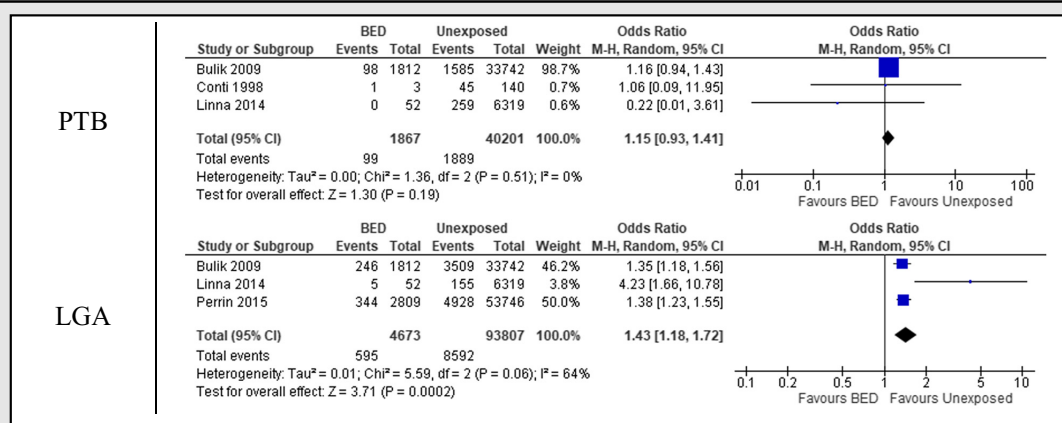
PTB

| Study or Subgroup | BED Events | BED Total | Unexposed Events | Unexposed Total | Weight | Odds Ratio M-H, Random, 95% CI |
|---|---|---|---|---|---|---|
| Bulik 2009 | 98 | 1812 | 1585 | 33742 | 98.7% | 1.16 [0.94, 1.43] |
| Conti 1998 | 1 | 3 | 45 | 140 | 0.7% | 1.06 [0.09, 11.95] |
| Linna 2014 | 0 | 52 | 259 | 6319 | 0.6% | 0.22 [0.01, 3.61] |
| Total (95% CI) | | 1867 | | 40201 | 100.0% | 1.15 [0.93, 1.41] |
| Total events | 99 | | 1889 | | | |

Heterogeneity: Tau² = 0.00; Chi² = 1.36, df = 2 (P = 0.51); I² = 0%
Test for overall effect: Z = 1.30 (P = 0.19)

Odds Ratio
M-H, Random, 95% CI
0.01 0.1 1 10 100
Favours BED Favours Unexposed

LGA

| Study or Subgroup | BED Events | BED Total | Unexposed Events | Unexposed Total | Weight | Odds Ratio M-H, Random, 95% CI |
|---|---|---|---|---|---|---|
| Bulik 2009 | 246 | 1812 | 3509 | 33742 | 46.2% | 1.35 [1.18, 1.56] |
| Linna 2014 | 5 | 52 | 155 | 6319 | 3.8% | 4.23 [1.66, 10.78] |
| Perrin 2015 | 344 | 2809 | 4928 | 53746 | 50.0% | 1.38 [1.23, 1.55] |
| Total (95% CI) | | 4673 | | 93807 | 100.0% | 1.43 [1.18, 1.72] |
| Total events | 595 | | 8592 | | | |

Heterogeneity: Tau² = 0.01; Chi² = 5.59, df = 2 (P = 0.06); I² = 64%
Test for overall effect: Z = 3.71 (P = 0.0002)

Odds Ratio
M-H, Random, 95% CI
0.1 0.2 0.5 1 2 5 10
Favours BED Favours Unexposed